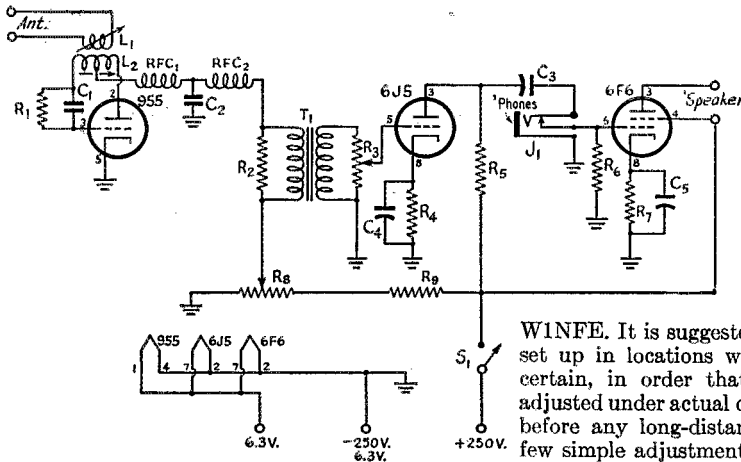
Ant.

$L_1$

$L_2$

$RFC_1$

$RFC_2$

$R_1$

$C_1$

955

$C_2$

$T_1$

$R_2$

$R_3$

6J5

$C_4$

$R_4$

$R_5$

$C_3$

'Phones

$J_1$

$R_6$

6F6

'Speaker

$C_5$

$R_7$

$R_8$

$R_9$

$S_1$

+250V.

955

6J5

6F6

6.3V.

-250V. 6.3V.

W1NFE. It is suggeste set up in locations w certain, in order tha adjusted under actual c before any long-distan few simple adjustment